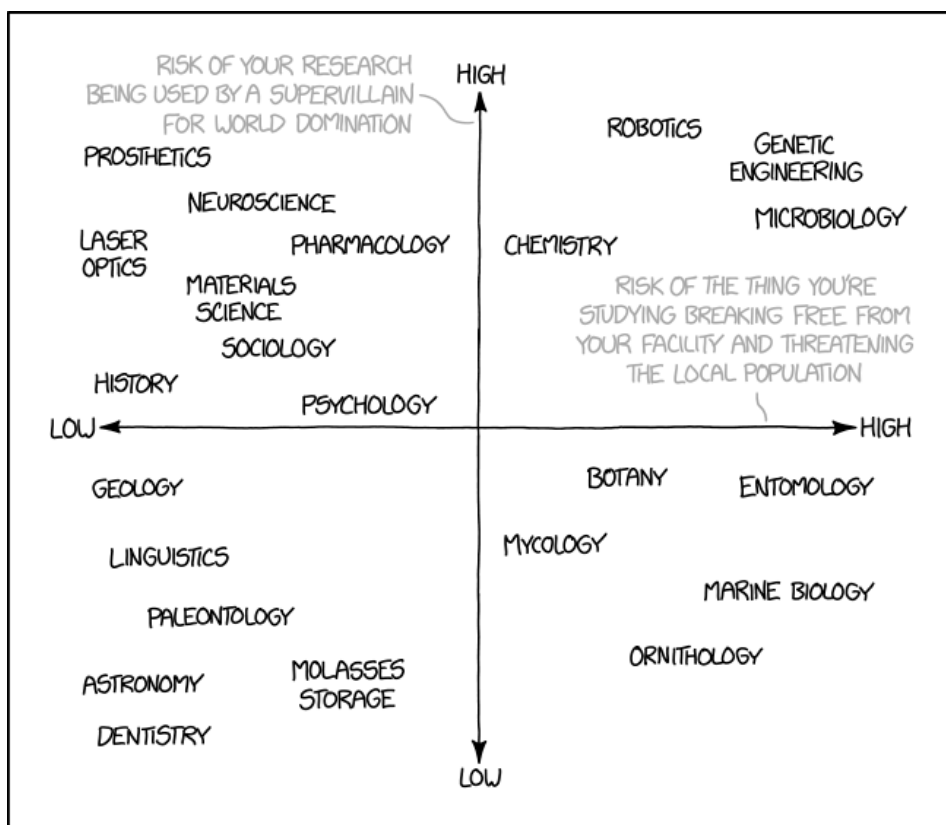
RISK OF YOUR RESEARCH BEING USED BY A SUPERVILLAIN FOR WORLD DOMINATION

HIGH

ROBOTICS

GENETIC ENGINEERING

PROSTHETICS

NEUROSCIENCE

MICROBIOLOGY

LASER OPTICS

PHARMACOLOGY

CHEMISTRY

MATERIALS SCIENCE

RISK OF THE THING YOU'RE STUDYING BREAKING FREE FROM YOUR FACILITY AND THREATENING THE LOCAL POPULATION

SOCIOLOGY

HISTORY

PSYCHOLOGY

LOW

HIGH

GEOLOGY

BOTANY

ENTOMOLOGY

MYCOLOGY

LINGUISTICS

MARINE BIOLOGY

PALEONTOLOGY

ORNITHOLOGY

ASTRONOMY

MOLASSES STORAGE

DENTISTRY

LOW